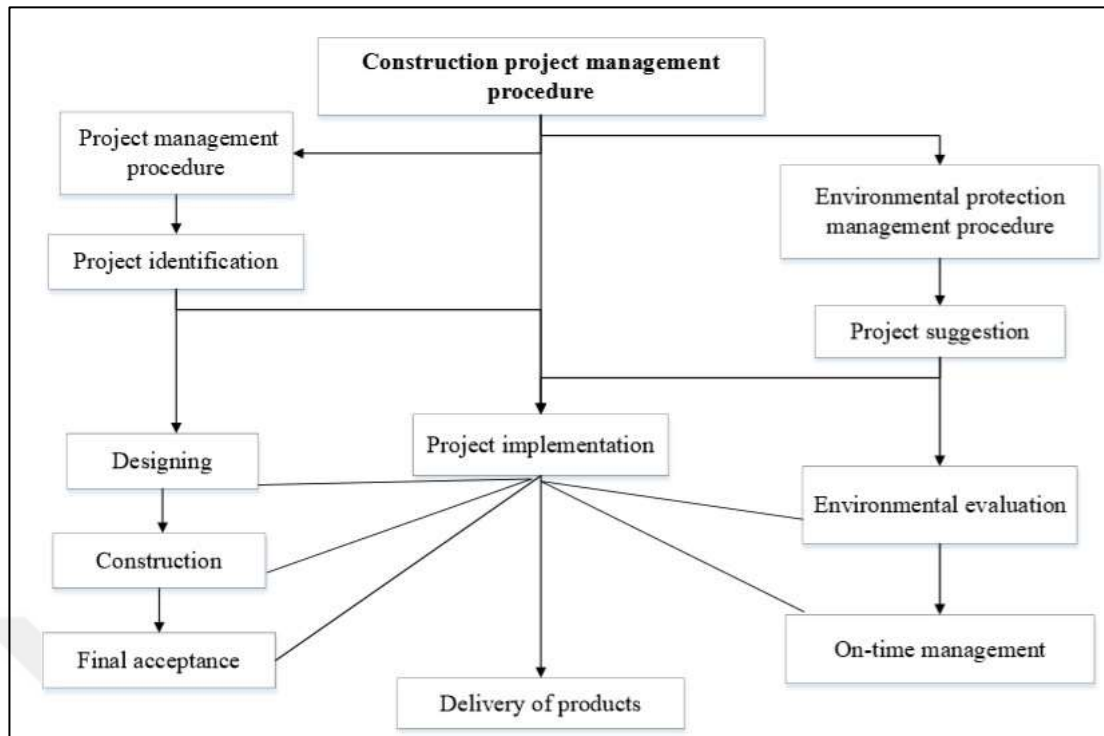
Construction project management procedure

Project management procedure

Environmental protection management procedure

Project identification

Project suggestion

Designing

Project implementation

Environmental evaluation

Construction

Final acceptance

On-time management

Delivery of products